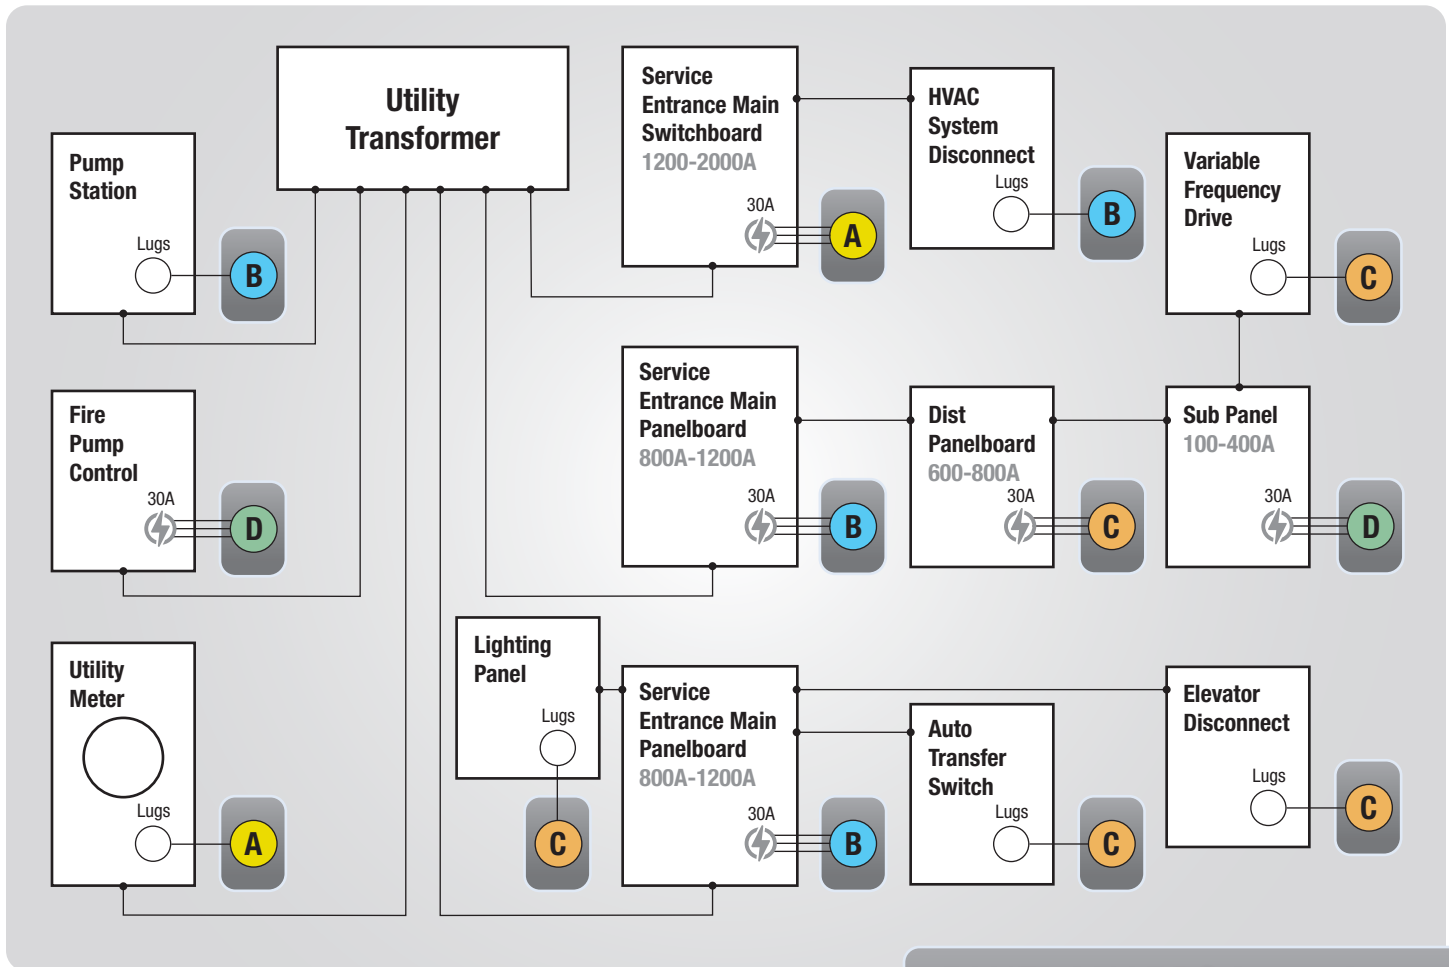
Utility Transformer

Pump Station
Lugs
B

Service Entrance Main Switchboard
1200-2000A
30A
A

HVAC System Disconnect
Lugs
B

Variable Frequency Drive
Lugs
C

Fire Pump Control
30A
D

Service Entrance Main Panelboard
800A-1200A
30A
B

Dist Panelboard
600-800A
30A
C

Sub Panel
100-400A
30A
D

Utility Meter
Lugs
A

Lighting Panel
Lugs
C

Service Entrance Main Panelboard
800A-1200A
30A
B

Auto Transfer Switch
Lugs
C

Elevator Disconnect
Lugs
C